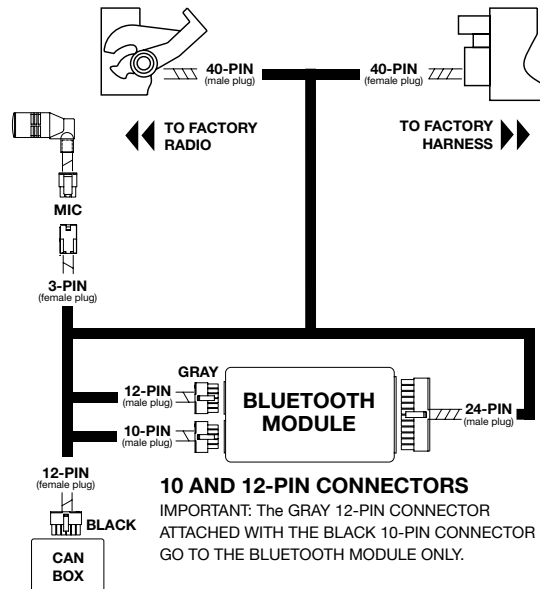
40-PIN
(male plug)

40-PIN
(female plug)

TO FACTORY RADIO

TO FACTORY HARNESS

MIC

3-PIN
(female plug)

GRAY

12-PIN
(male plug)

10-PIN
(male plug)

BLUETOOTH MODULE

24-PIN
(male plug)

12-PIN
(female plug)

BLACK

CAN BOX

10 AND 12-PIN CONNECTORS

IMPORTANT: The GRAY 12-PIN CONNECTOR ATTACHED WITH THE BLACK 10-PIN CONNECTOR GO TO THE BLUETOOTH MODULE ONLY.